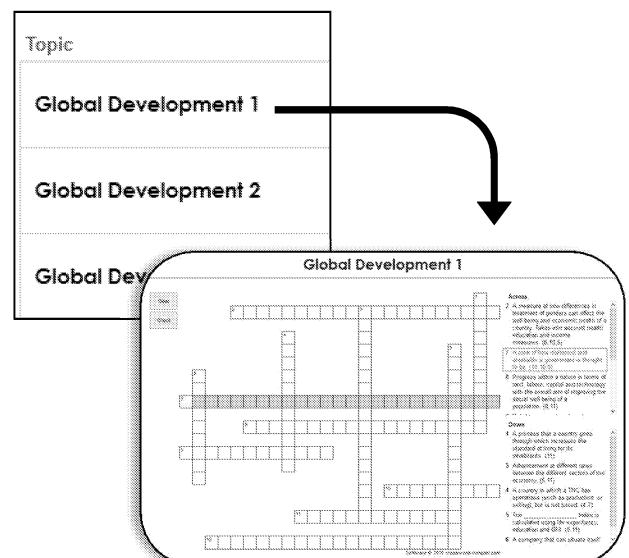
Topic

Global Development 1

Global Development 2

Global Dev

Global Development 1

Across

2 A measure of how differences in treatment of genders can affect the well being and economic growth of a country. Takes into account health, education and income measures. (6,10,5)

7 A state of being contented and adaptable in circumstances... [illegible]

8 Progress within a nation in terms of land, labour, capital and technology with the overall aim of improving the social well being of a population. (8,11)

Down

1 A process that a country goes through which increases the standard of living for its inhabitants. (11)

3 Advancement at different rates between the different sections of the economy. (6,11)

4 A country in which a TNC has operations (such as production or selling), but is not based. (4,7)

5 The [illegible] index is calculated using life expectancy, education and GNI. (5,11)

6 A company that can situate itself

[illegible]